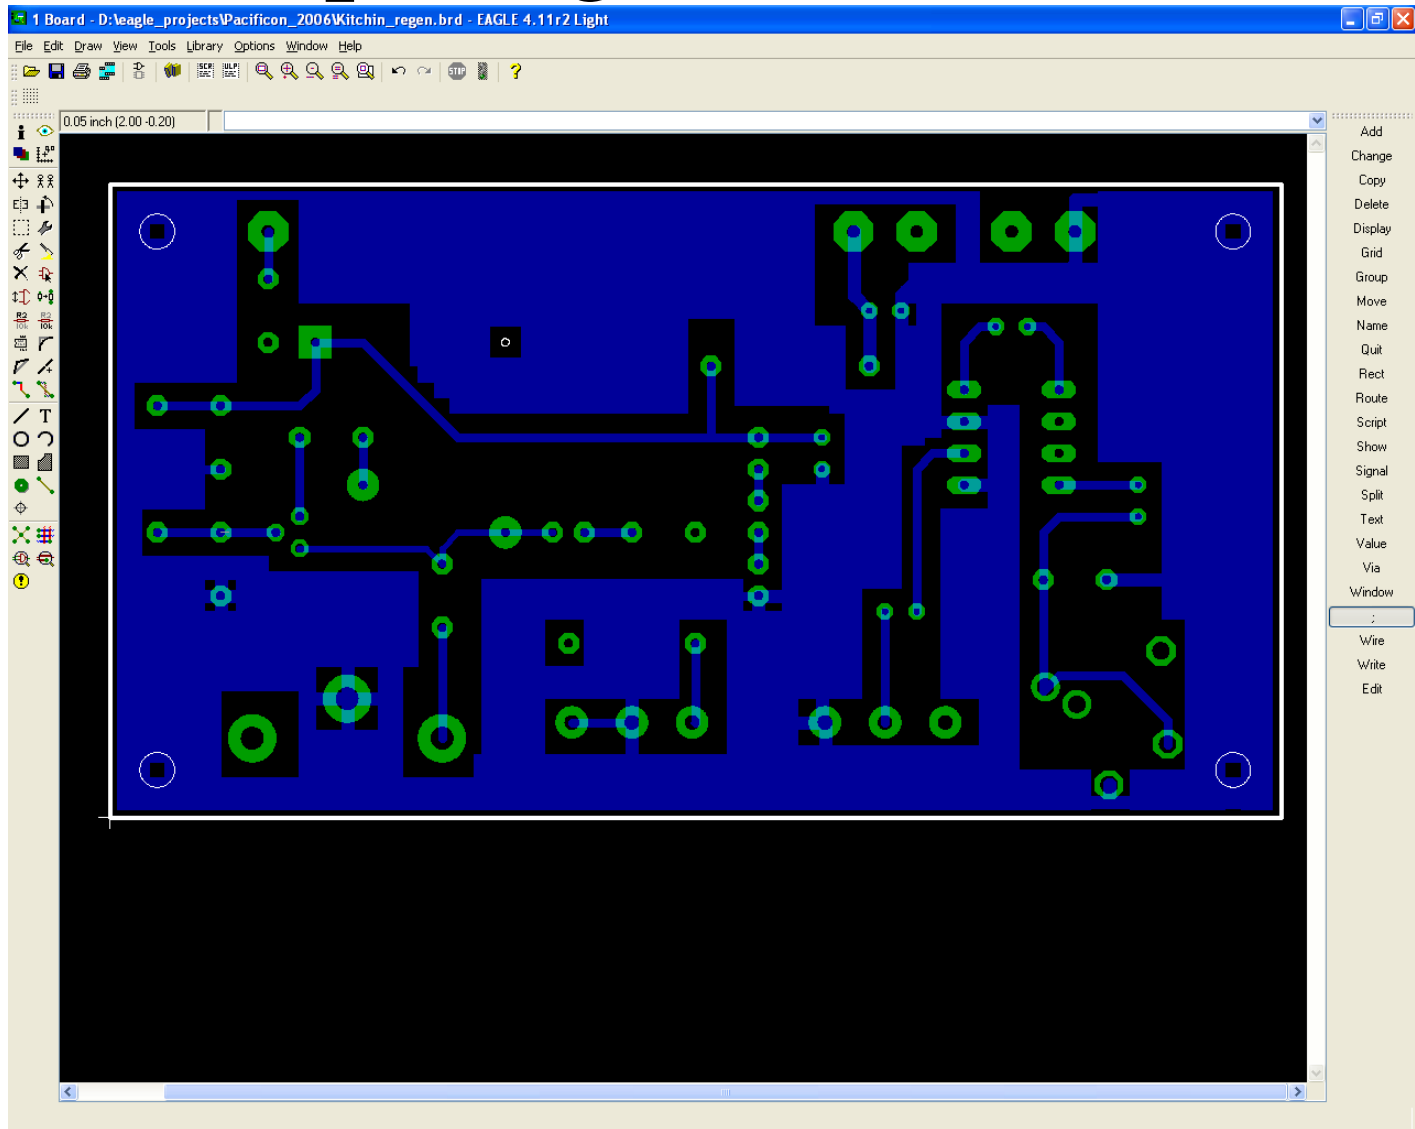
1 Board - D:\eagle_projects\Pacificon_2006\Kitchin_regen.brd - EAGLE 4.11r2 Light

File Edit Draw View Tools Library Options Window Help

0.05 inch (2.00 -0.20)

Add
Change
Copy
Delete
Display
Grid
Group
Move
Name
Quit
Rect
Route
Script
Show
Signal
Split
Text
Value
Via
Window
;
Wire
Write
Edit